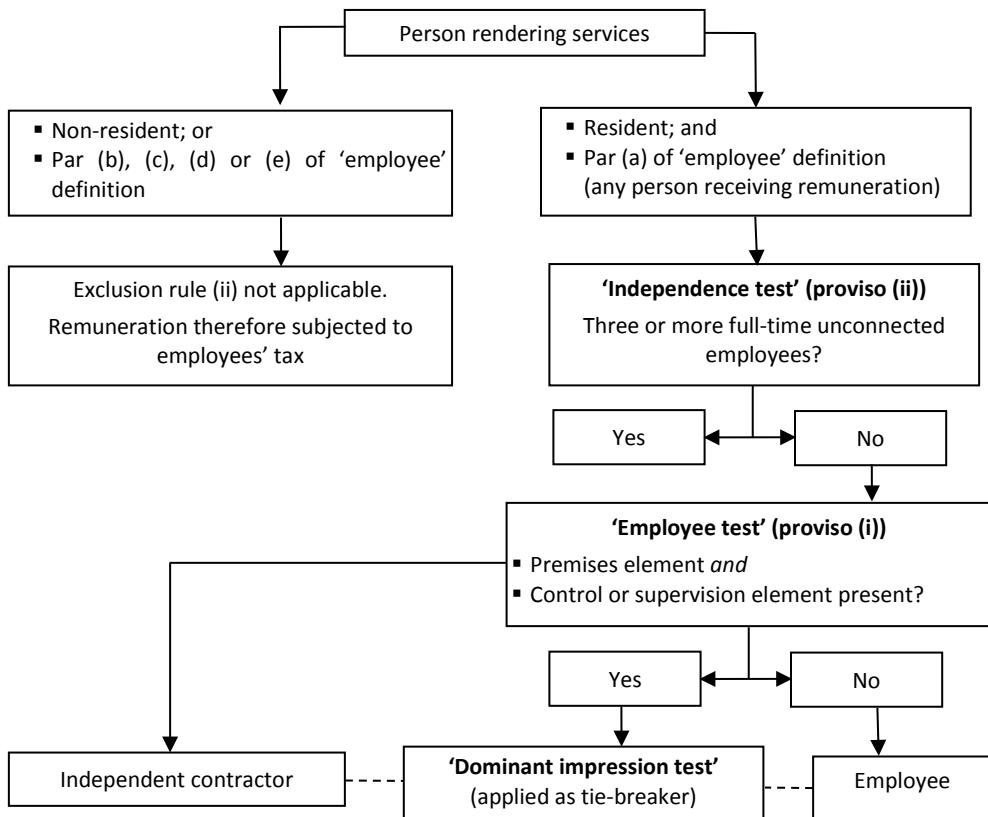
Person rendering services

▪ Non-resident; or
▪ Par (b), (c), (d) or (e) of 'employee' definition

Exclusion rule (ii) not applicable.

Remuneration therefore subjected to employees' tax

▪ Resident; and
▪ Par (a) of 'employee' definition (any person receiving remuneration)

**'Independence test' (proviso (ii))**

Three or more full-time unconnected employees?

Yes

No

**'Employee test' (proviso (i))**

▪ Premises element *and*
▪ Control or supervision element present?

Yes

No

Independent contractor

**'Dominant impression test'**
(applied as tie-breaker)

Employee